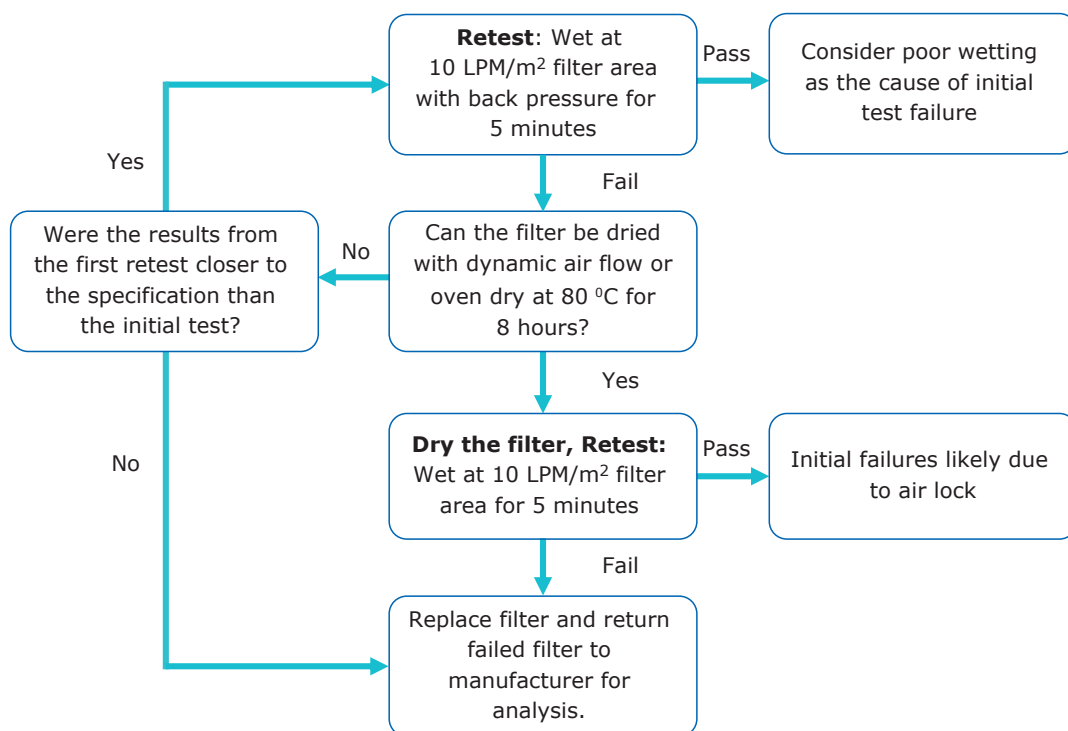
**Retest**: Wet at 10 LPM/m$^2$ filter area with back pressure for 5 minutes

Pass

Consider poor wetting as the cause of initial test failure

Yes

Fail

Were the results from the first retest closer to the specification than the initial test?

No

Can the filter be dried with dynamic air flow or oven dry at 80 $^0$C for 8 hours?

Yes

No

**Dry the filter, Retest:** Wet at 10 LPM/m$^2$ filter area for 5 minutes

Pass

Initial failures likely due to air lock

Fail

Replace filter and return failed filter to manufacturer for analysis.